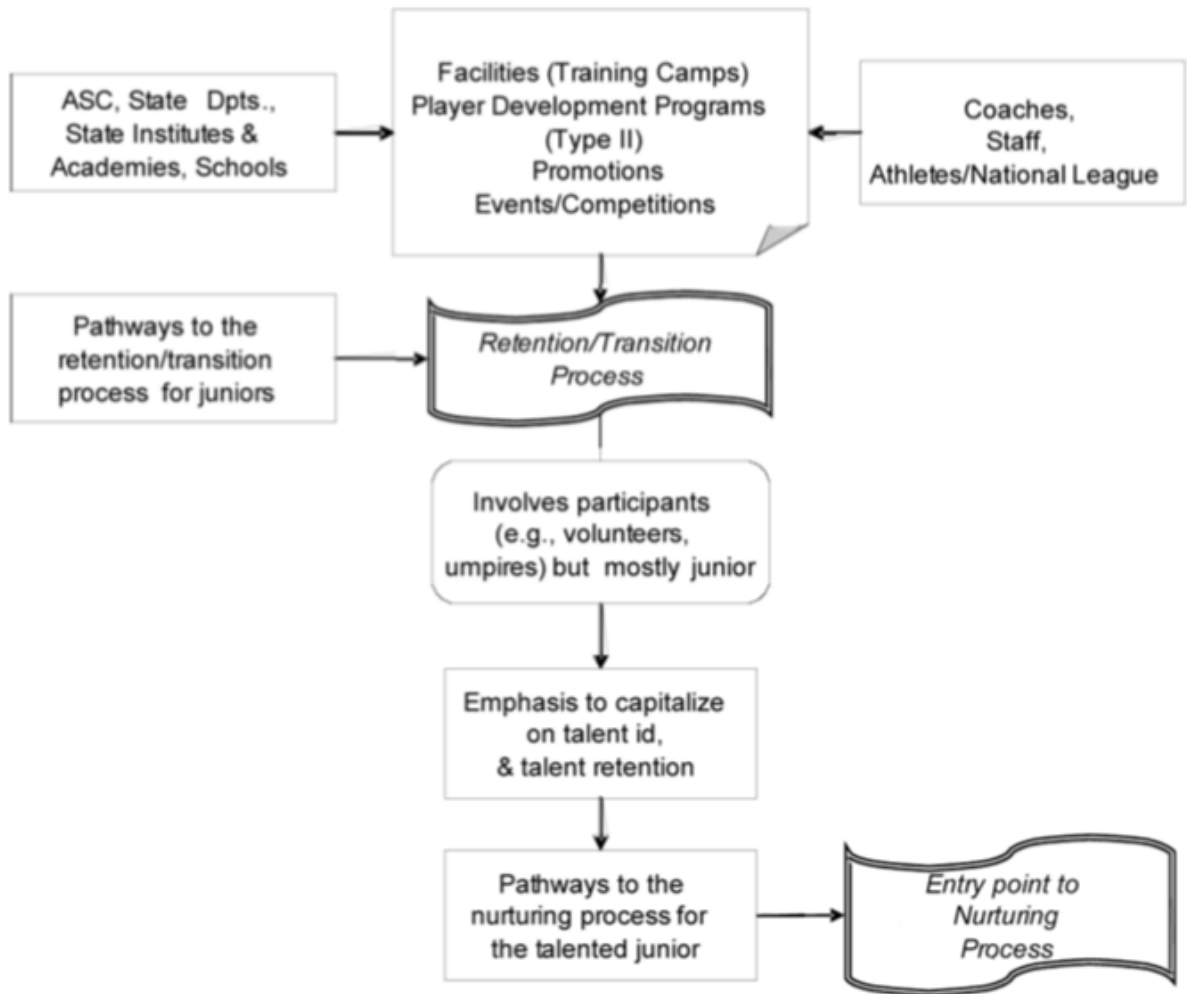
ASC, State Dpts., State Institutes & Academies, Schools

Facilities (Training Camps)
Player Development Programs (Type II)
Promotions
Events/Competitions

Coaches, Staff, Athletes/National League

Pathways to the retention/transition process for juniors

*Retention/Transition Process*

Involves participants (e.g., volunteers, umpires) but mostly junior

Emphasis to capitalize on talent id, & talent retention

Pathways to the nurturing process for the talented junior

*Entry point to Nurturing Process*